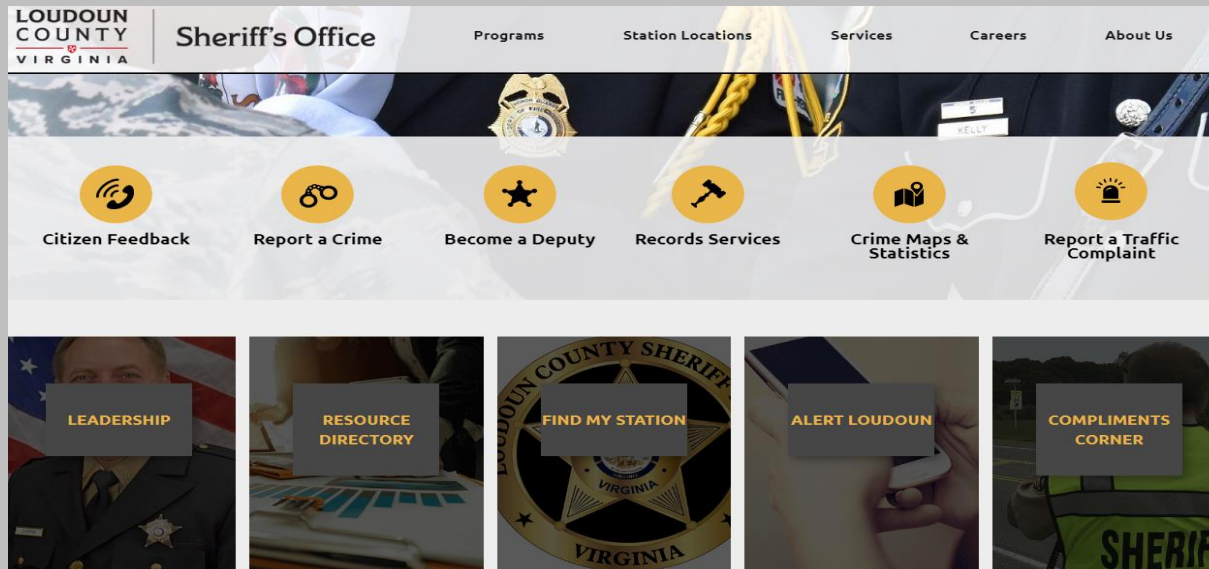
LOUDOUN COUNTY VIRGINIA

Sheriff's Office

Programs Station Locations Services Careers About Us

KELLY

Citizen Feedback

Report a Crime

Become a Deputy

Records Services

Crime Maps & Statistics

Report a Traffic Complaint

LEADERSHIP

RESOURCE DIRECTORY

LOUDOUN COUNTY SHERIFF

FIND MY STATION

VIRGINIA

VIRGINIA

ALERT LOUDOUN

COMPLIMENTS CORNER

SHERIF